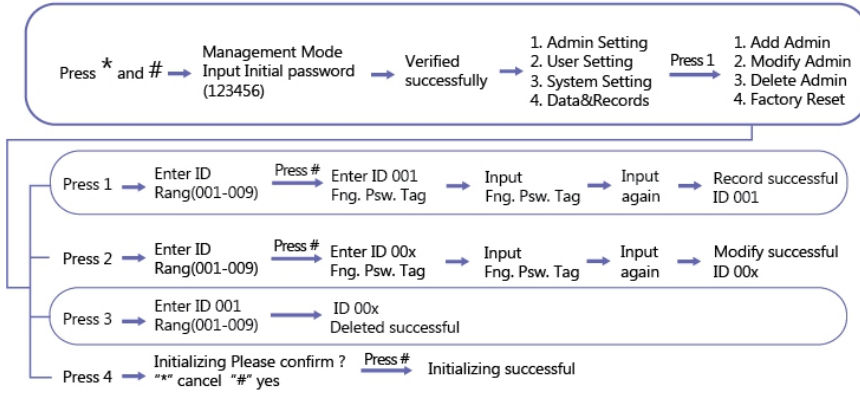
Press * and # Management Mode Input Initial password (123456) Verified successfully

1. Admin Setting
2. User Setting
3. System Setting
4. Data&Records

Press 1

1. Add Admin
2. Modify Admin
3. Delete Admin
4. Factory Reset

Press 1 Enter ID Rang(001-009) Press # Enter ID 001 Fng. Psw. Tag Input Fng. Psw. Tag Input again Record successful ID 001

Press 2 Enter ID Rang(001-009) Press # Enter ID 00x Fng. Psw. Tag Input Fng. Psw. Tag Input again Modify successful ID 00x

Press 3 Enter ID 001 Rang(001-009) ID 00x Deleted successful

Press 4 Initializing Please confirm ? "*" cancel "#" yes Press # Initializing successful